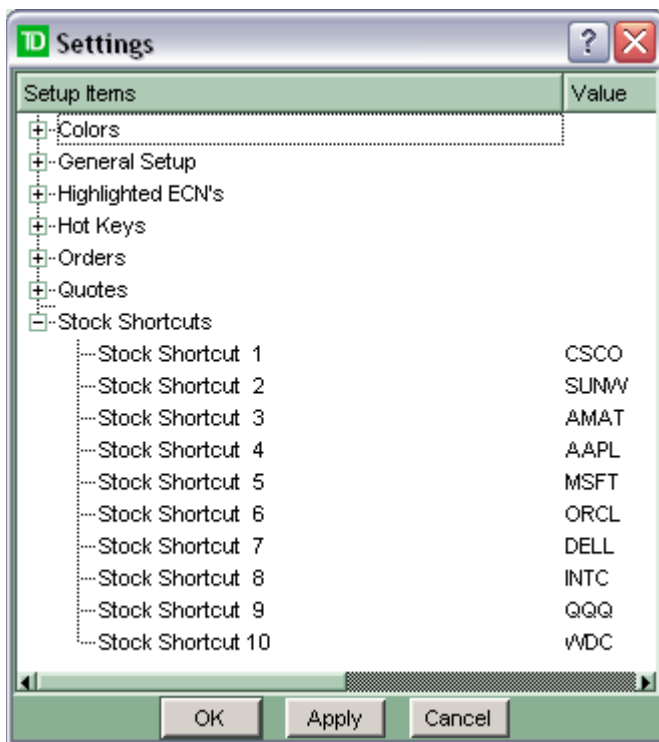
TD Settings

| Setup Items | Value |
|---|---|
| Colors | |
| General Setup | |
| Highlighted ECN's | |
| Hot Keys | |
| Orders | |
| Quotes | |
| Stock Shortcuts | |
| Stock Shortcut 1 | CSCO |
| Stock Shortcut 2 | SUNW |
| Stock Shortcut 3 | AMAT |
| Stock Shortcut 4 | AAPL |
| Stock Shortcut 5 | MSFT |
| Stock Shortcut 6 | ORCL |
| Stock Shortcut 7 | DELL |
| Stock Shortcut 8 | INTC |
| Stock Shortcut 9 | QQQ |
| Stock Shortcut 10 | WDC |

OK Apply Cancel